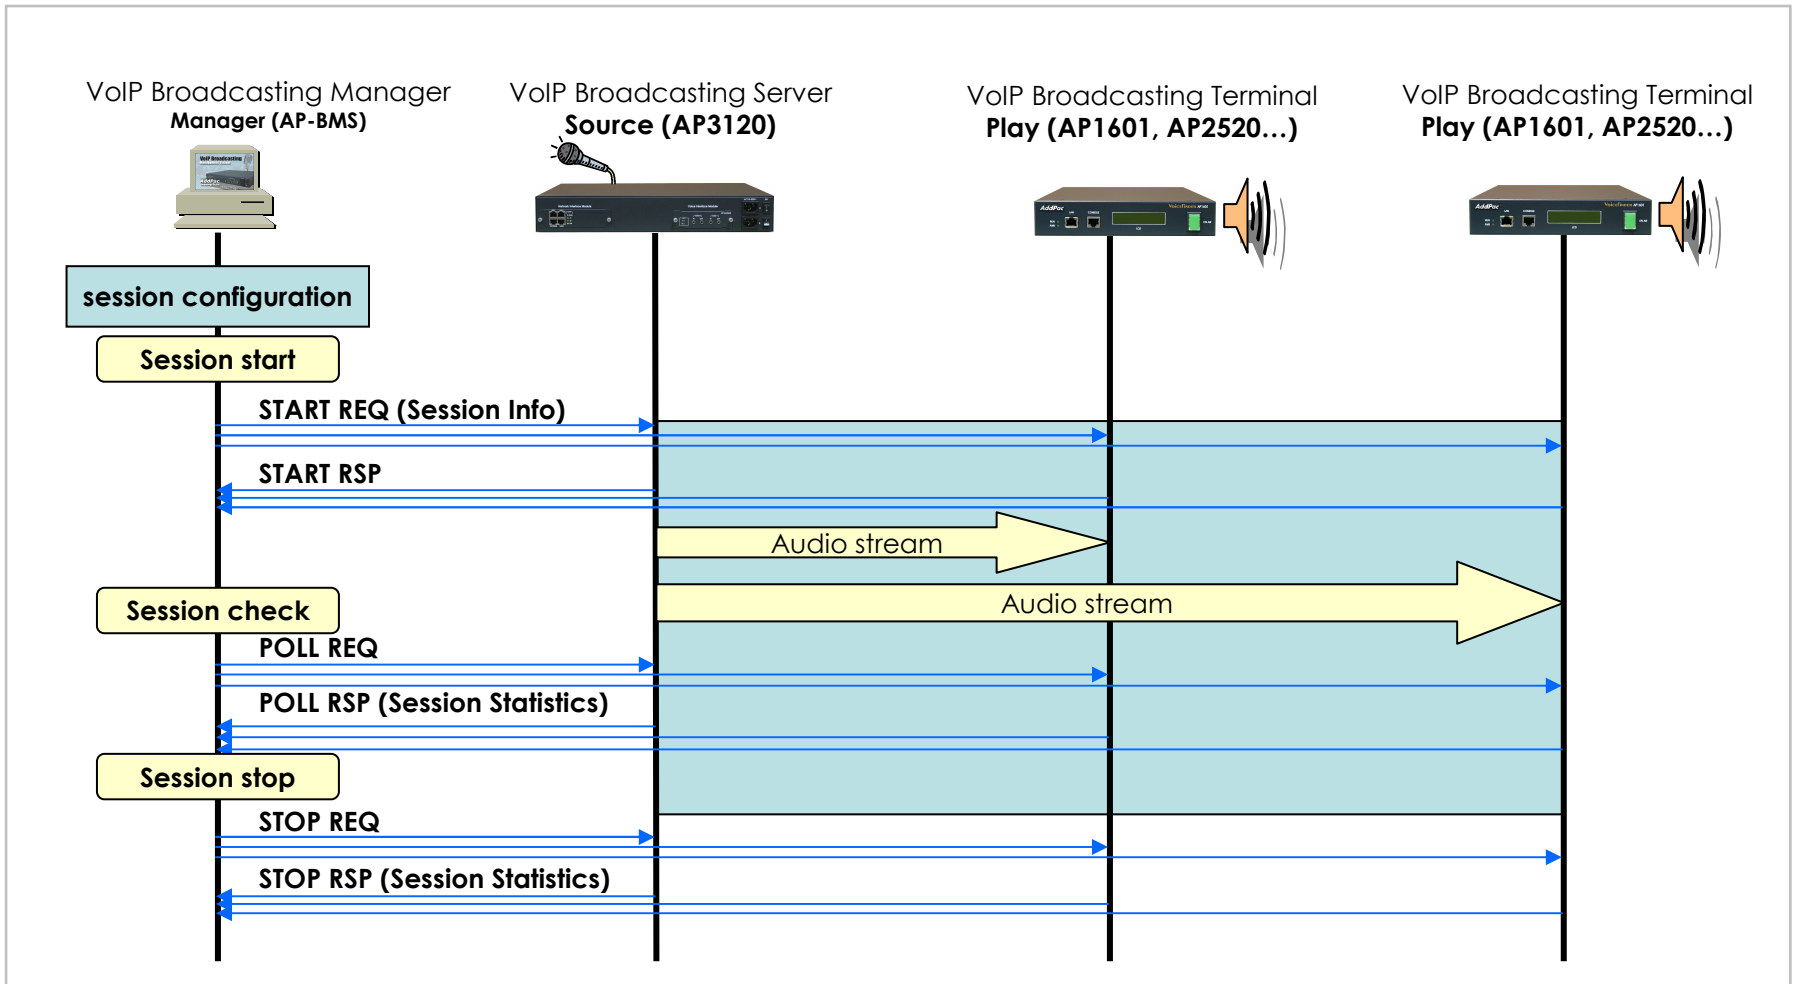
VoIP Broadcasting Manager
Manager (AP-BMS)

VoIP Broadcasting Server
Source (AP3120)

VoIP Broadcasting Terminal
Play (AP1601, AP2520...)

VoIP Broadcasting Terminal
Play (AP1601, AP2520...)

session configuration

Session start

START REQ (Session Info)

START RSP

Audio stream

Audio stream

Session check

POLL REQ

POLL RSP (Session Statistics)

Session stop

STOP REQ

STOP RSP (Session Statistics)